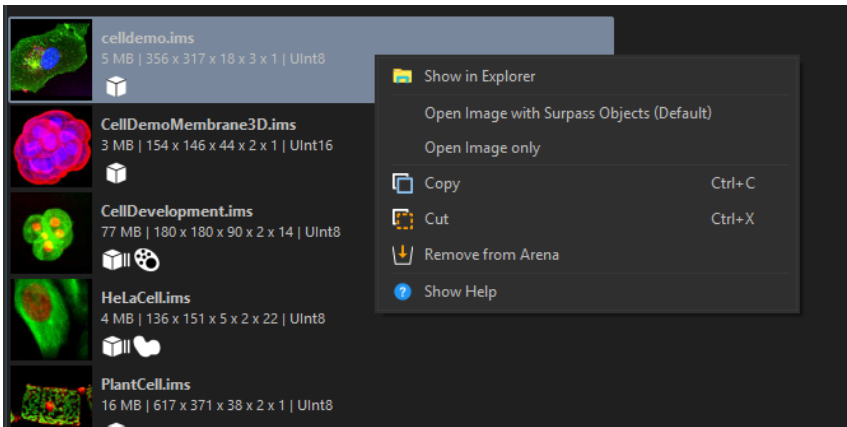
celldemo.ims
5 MB | 356 x 317 x 18 x 3 x 1 | UInt8

CellDemoMembrane3D.ims
3 MB | 154 x 146 x 44 x 2 x 1 | UInt16

CellDevelopment.ims
77 MB | 180 x 180 x 90 x 2 x 14 | UInt8

HeLaCell.ims
4 MB | 136 x 151 x 5 x 2 x 22 | UInt8

PlantCell.ims
16 MB | 617 x 371 x 38 x 2 x 1 | UInt8

Show in Explorer
Open Image with Surpass Objects (Default)
Open Image only
Copy Ctrl+C
Cut Ctrl+X
Remove from Arena
Show Help